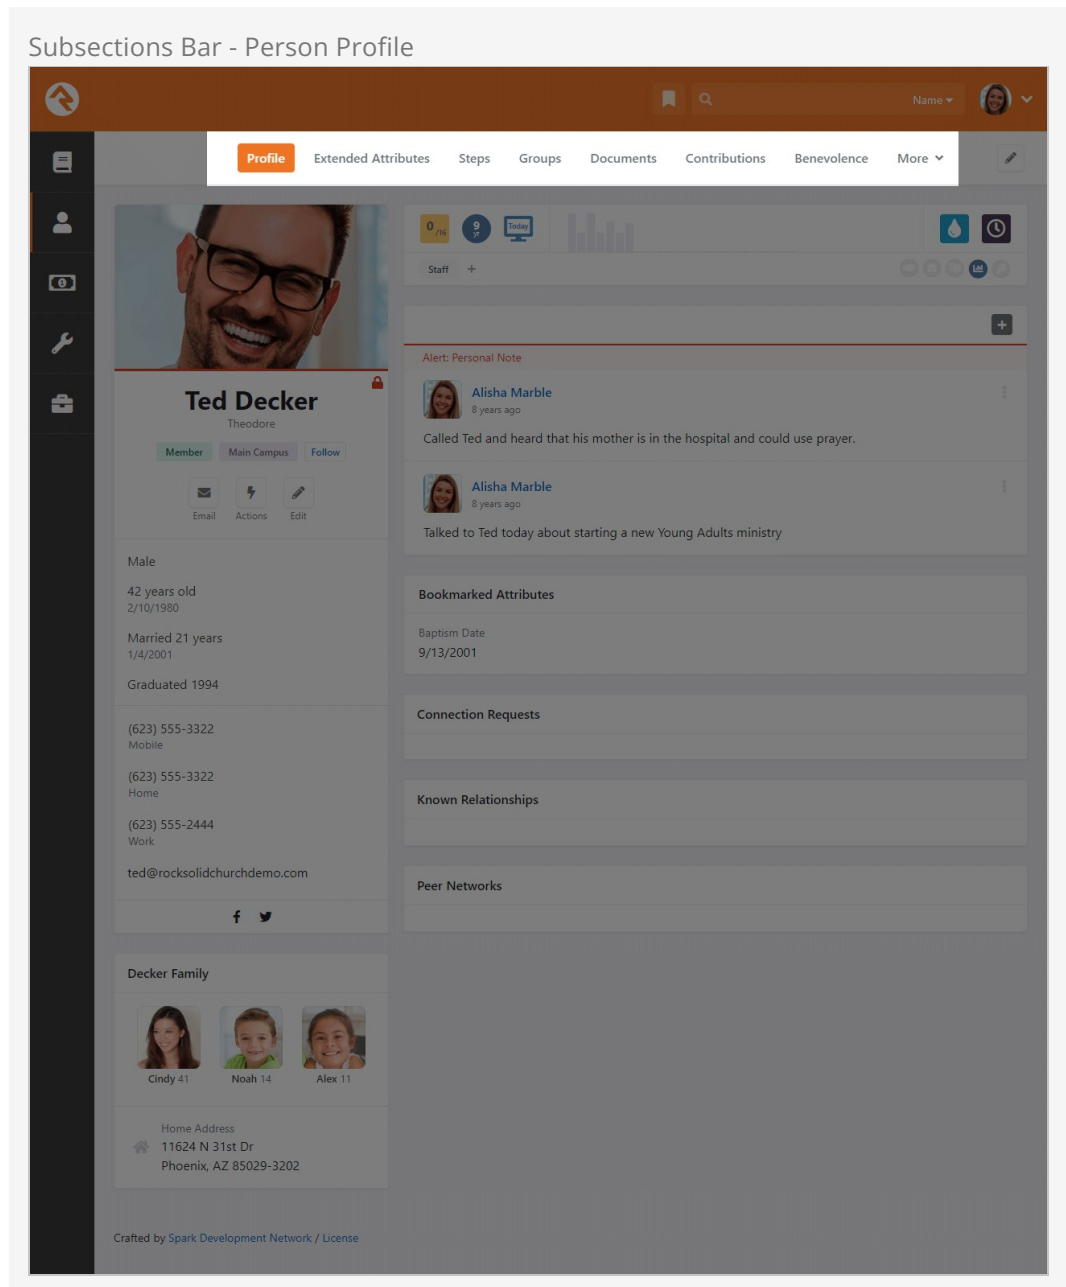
Subsections Bar - Person Profile

Name

Profile Extended Attributes Steps Groups Documents Contributions Benevolence More

Ted Decker
Theodore
Member Main Campus Follow
Email Actions Edit

Male

42 years old
2/10/1980

Married 21 years
1/4/2001

Graduated 1994

(623) 555-3322
Mobile

(623) 555-3322
Home

(623) 555-2444
Work

ted@rocksolidchurchdemo.com

Decker Family

Cindy 41 Noah 14 Alex 11

Home Address
11624 N 31st Dr
Phoenix, AZ 85029-3202

0 /16 9 Today

Staff +

Alert: Personal Note

Alisha Marble
8 years ago
Called Ted and heard that his mother is in the hospital and could use prayer.

Alisha Marble
8 years ago
Talked to Ted today about starting a new Young Adults ministry

Bookmarked Attributes

Baptism Date
9/13/2001

Connection Requests

Known Relationships

Peer Networks

Crafted by Spark Development Network / License